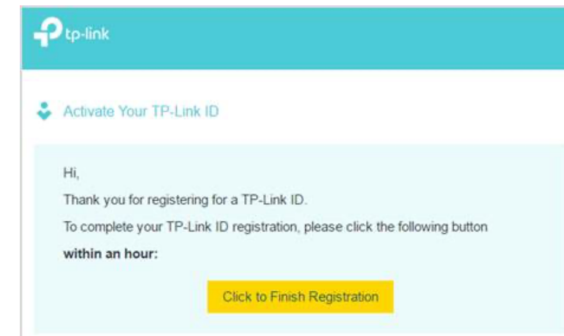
tp-link

Activate Your TP-Link ID

Hi,

Thank you for registering for a TP-Link ID.

To complete your TP-Link ID registration, please click the following button **within an hour:**

Click to Finish Registration